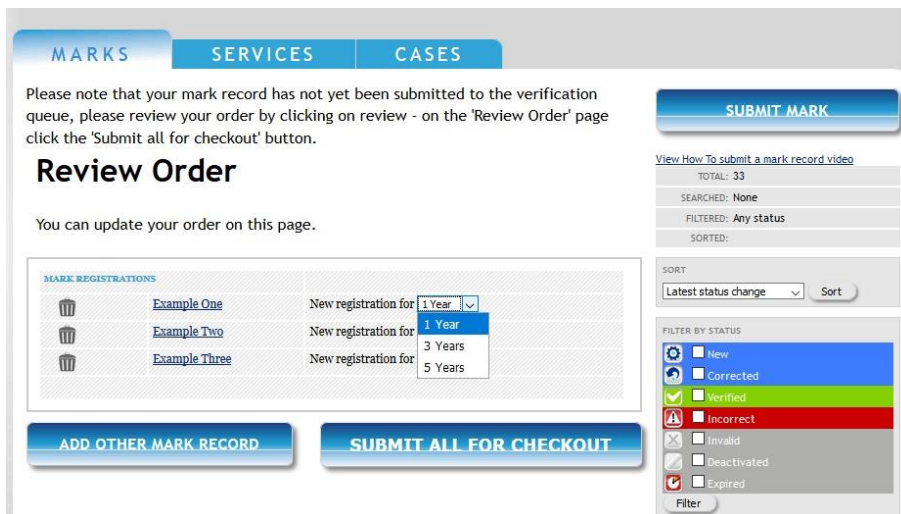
MARKS SERVICES CASES

Please note that your mark record has not yet been submitted to the verification queue, please review your order by clicking on review - on the 'Review Order' page click the 'Submit all for checkout' button.

Review Order

You can update your order on this page.

| MARK REGISTRATIONS | |
|---|---|
| Example One | New registration for 1 Year |
| Example Two | New registration for |
| Example Three | New registration for |

1 Year
3 Years
5 Years

ADD OTHER MARK RECORD

SUBMIT ALL FOR CHECKOUT

SUBMIT MARK

View How To submit a mark record video

TOTAL: 33

SEARCHED: None

FILTERED: Any status

SORTED:

SORT

Latest status change

Sort

FILTER BY STATUS

New

Corrected

Verified

Incorrect

Invalid

Deactivated

Expired

Filter